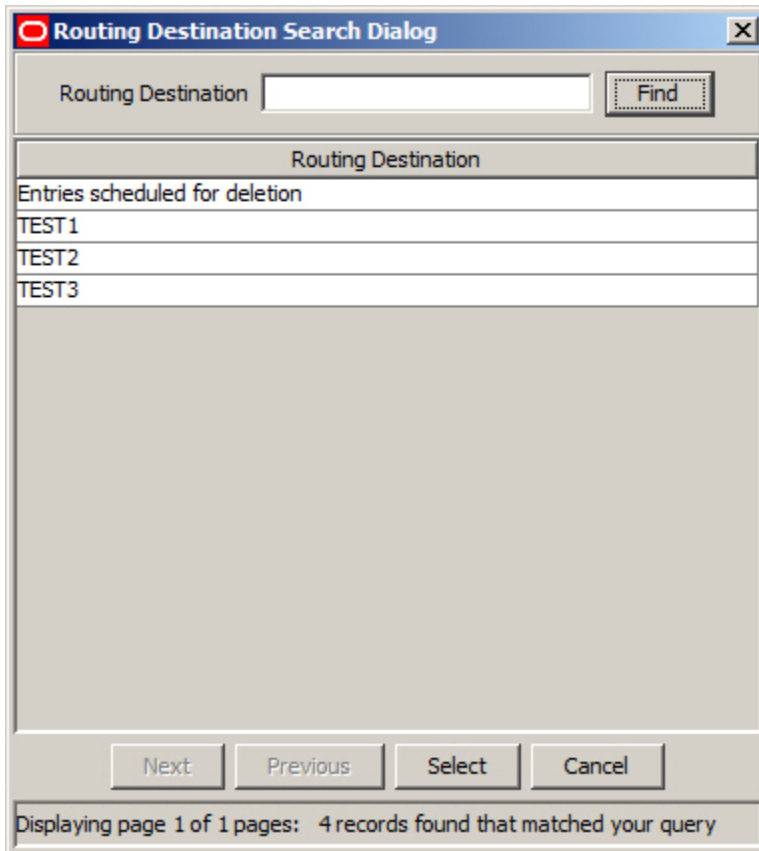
Routing Destination Search Dialog

Routing Destination

Find

| Routing Destination |
|---|
| Entries scheduled for deletion |
| TEST1 |
| TEST2 |
| TEST3 |

Next Previous Select Cancel

Displaying page 1 of 1 pages: 4 records found that matched your query